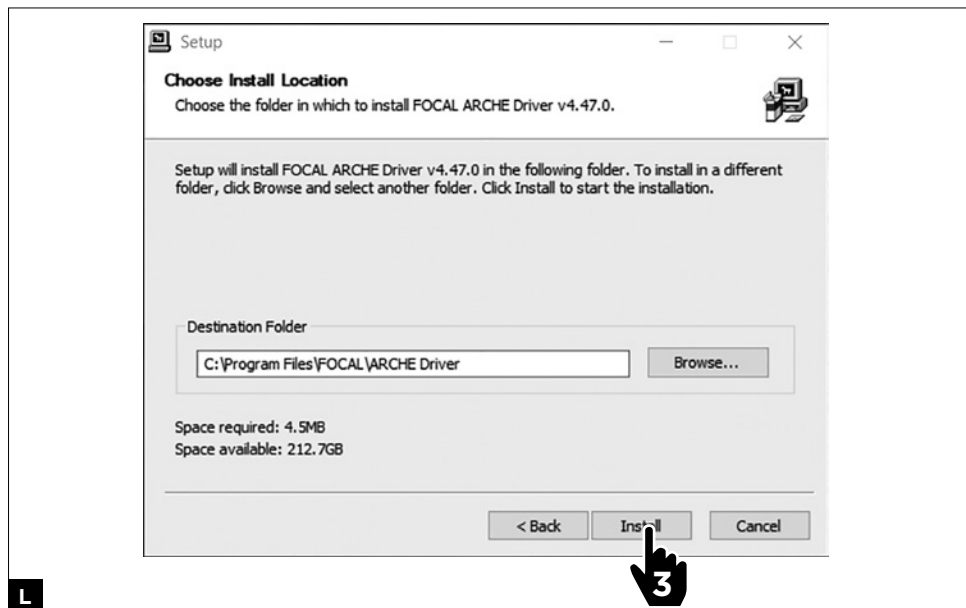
Setup

Choose Install Location

Choose the folder in which to install FOCAL ARCHE Driver v4.47.0.

Setup will install FOCAL ARCHE Driver v4.47.0 in the following folder. To install in a different folder, click Browse and select another folder. Click Install to start the installation.

Destination Folder

C:\Program Files\FOCAL\ARCHE Driver

Browse...

Space required: 4.5MB
Space available: 212.7GB

< Back

Install

Cancel

3

L